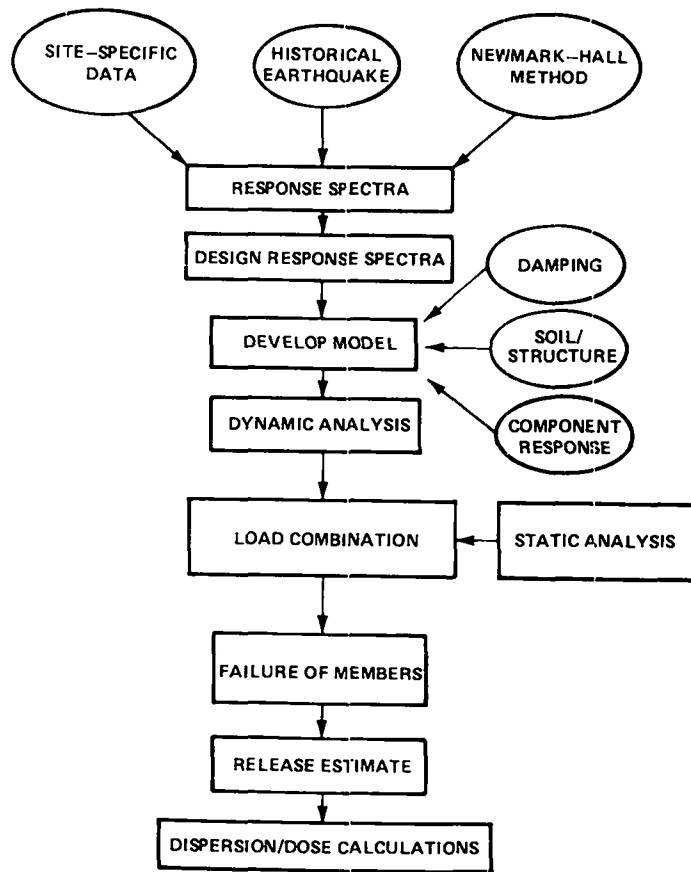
SITE–SPECIFIC DATA

HISTORICAL EARTHQUAKE

NEWMARK–HALL METHOD

RESPONSE SPECTRA

DESIGN RESPONSE SPECTRA

DAMPING

DEVELOP MODEL

SOIL/ STRUCTURE

DYNAMIC ANALYSIS

COMPONENT RESPONSE

LOAD COMBINATION

STATIC ANALYSIS

FAILURE OF MEMBERS

RELEASE ESTIMATE

DISPERSION/DOSE CALCULATIONS